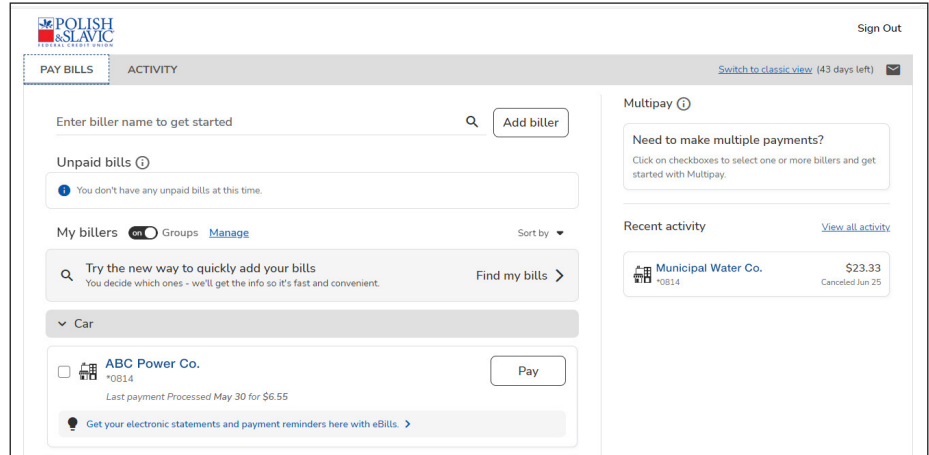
POLISH &SLAVIC
FEDERAL CREDIT UNION

Sign Out

PAY BILLS
ACTIVITY

Switch to classic view (43 days left)

Enter biller name to get started
Add biller

Unpaid bills

You don't have any unpaid bills at this time.

My billers
on
Groups
Manage
Sort by

Try the new way to quickly add your bills
You decide which ones - we'll get the info so it's fast and convenient.
Find my bills

Car

ABC Power Co.
*0814
Last payment Processed May 30 for $6.55
Pay

Get your electronic statements and payment reminders here with eBills.

Multipay

Need to make multiple payments?
Click on checkboxes to select one or more billers and get started with Multipay.

Recent activity
View all activity

Municipal Water Co.
*0814
$23.33
Canceled Jun 25